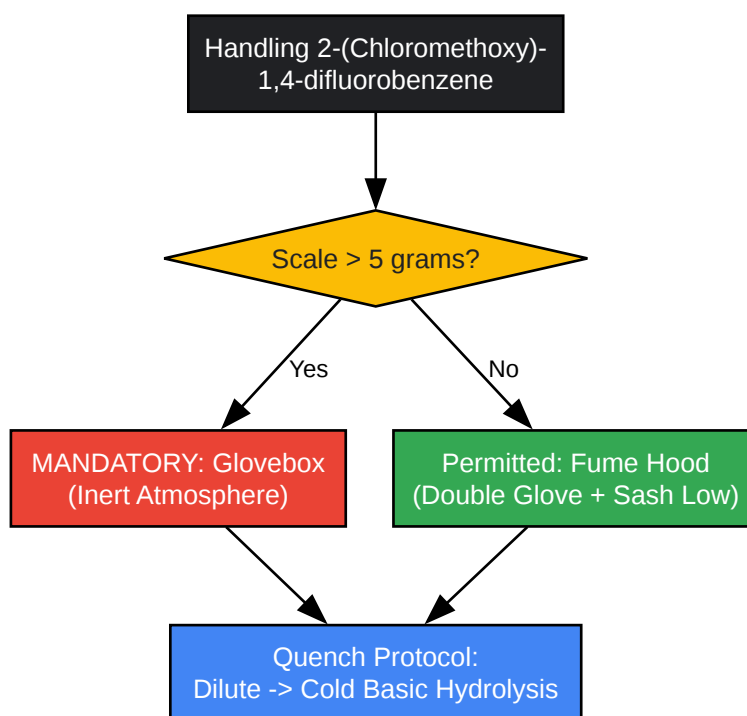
Handling 2-(Chloromethoxy)-1,4-difluorobenzene

Scale > 5 grams?

Yes

No

MANDATORY: Glovebox (Inert Atmosphere)

Permitted: Fume Hood (Double Glove + Sash Low)

Quench Protocol: Dilute -> Cold Basic Hydrolysis